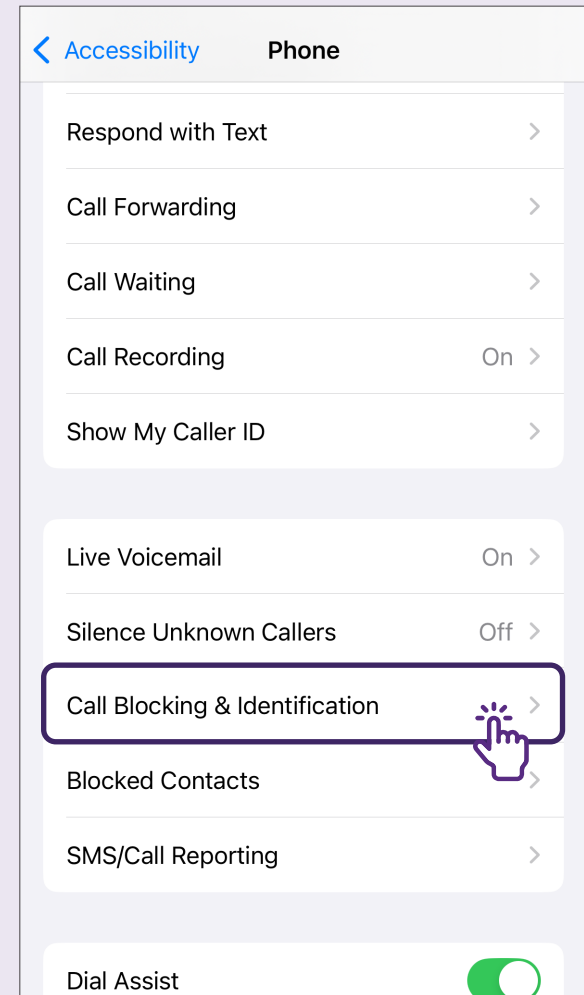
Accessibility
Phone

Respond with Text
Call Forwarding
Call Waiting
Call Recording On
Show My Caller ID

Live Voicemail On
Silence Unknown Callers Off
Call Blocking & Identification
Blocked Contacts
SMS/Call Reporting

Dial Assist